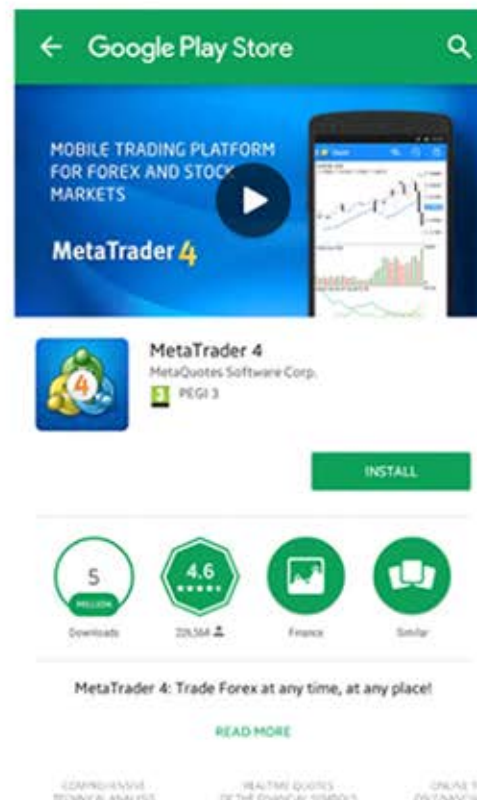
Google Play Store

MOBILE TRADING PLATFORM FOR FOREX AND STOCK MARKETS

MetaTrader 4

MetaTrader 4
MetaQuotes Software Corp.
3 PEGI 3

INSTALL

5 MILLION
Downloads

4.6
229,564

Finance

Similar

MetaTrader 4: Trade Forex at any time, at any place!

READ MORE

COMPREHENSIVE TECHNICAL ANALYSIS

REALTIME QUOTES OF THE FINANCIAL SYMBOLS

ONLINE T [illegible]